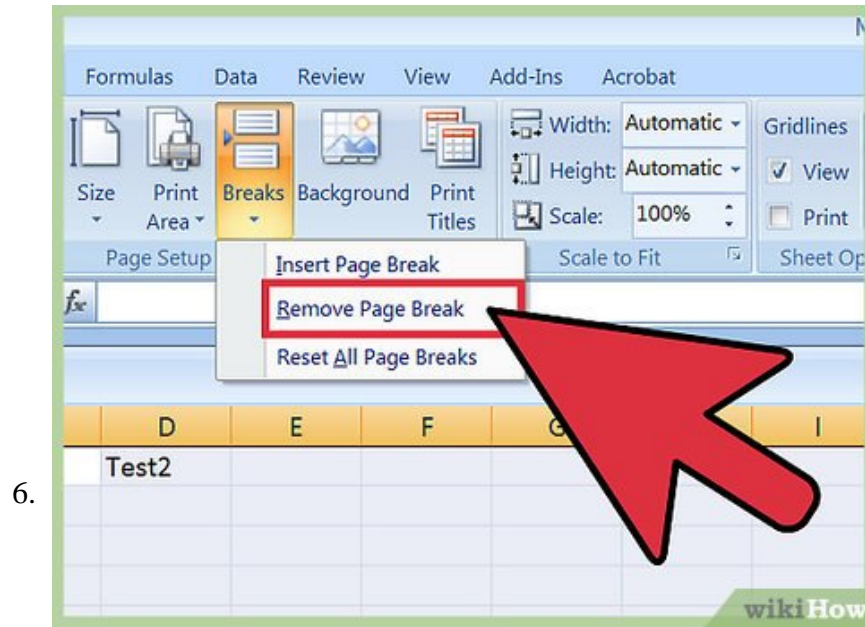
6.

N

Formulas Data Review View Add-Ins Acrobat

Size Print Area Breaks Background Print Titles

Width: Automatic
Height: Automatic
Scale: 100%

Gridlines
View
Print

Page Setup Scale to Fit Sheet Op

Insert Page Break
Remove Page Break
Reset All Page Breaks

$f_x$

D E F G I

Test2

wikiHow